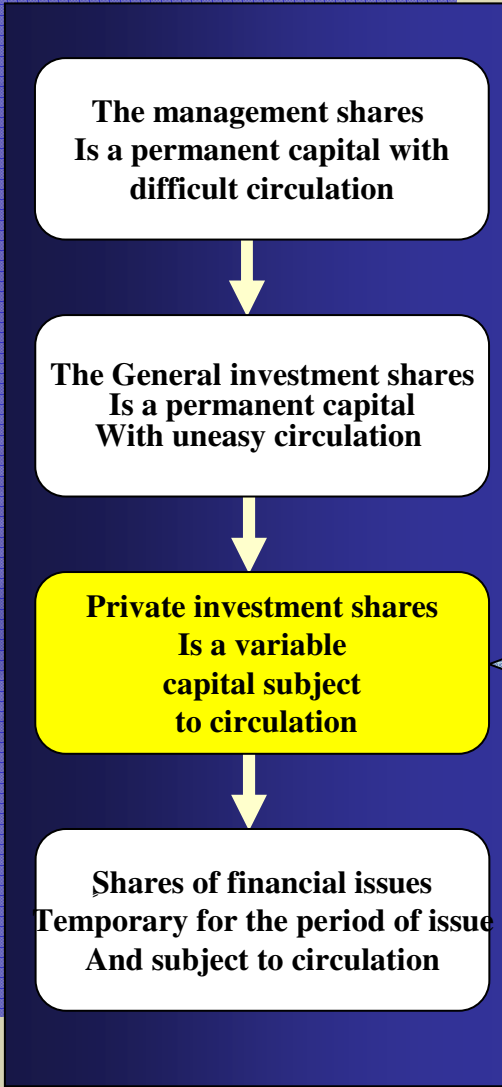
The management shares
Is a permanent capital with difficult circulation

The General investment shares
Is a permanent capital
With uneasy circulation

Private investment shares
Is a variable capital subject to circulation

Shares of financial issues
Temporary for the period of issue
And subject to circulation